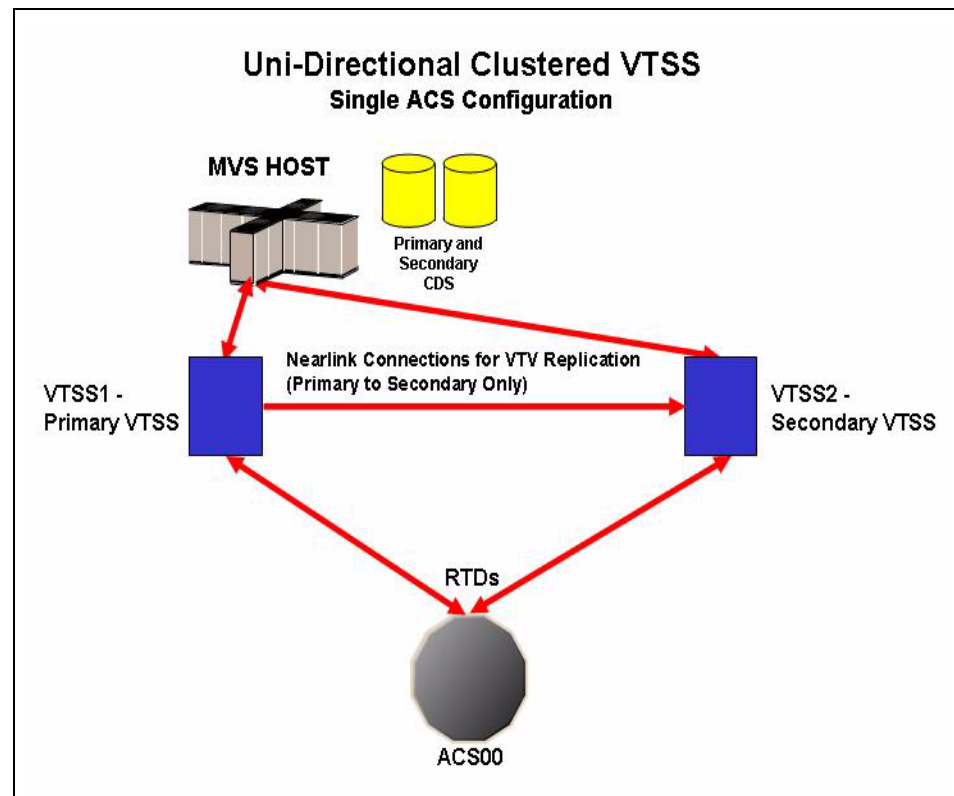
Uni-Directional Clustered VTSS
Single ACS Configuration

MVS HOST

Primary and Secondary CDS

Nearlink Connections for VTV Replication (Primary to Secondary Only)

VTSS1 - Primary VTSS

VTSS2 - Secondary VTSS

RTDs

ACS00